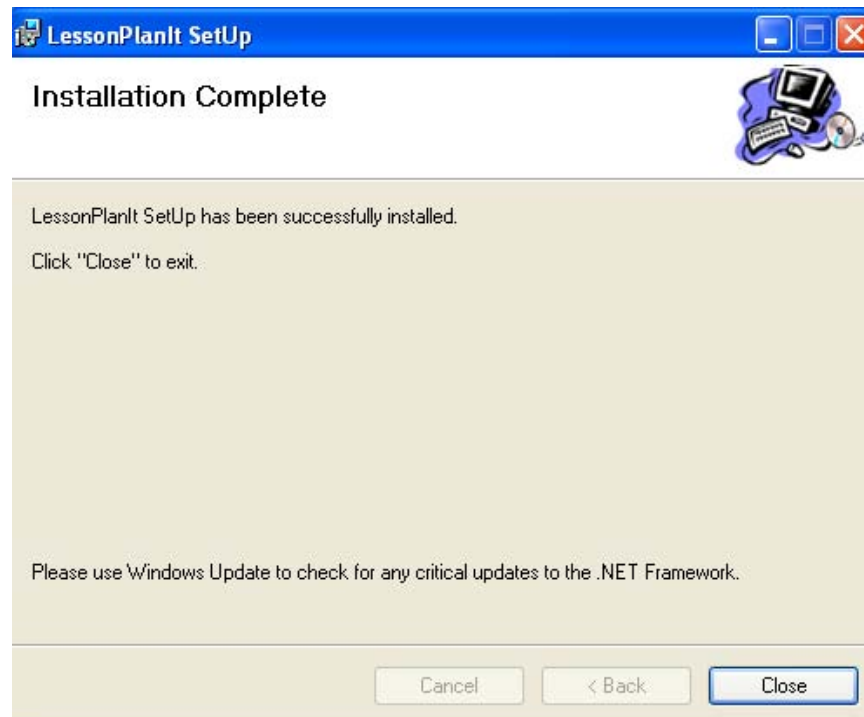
LessonPlanIt SetUp

Installation Complete

LessonPlanIt SetUp has been successfully installed.

Click "Close" to exit.

Please use Windows Update to check for any critical updates to the .NET Framework.

Cancel
< Back
Close